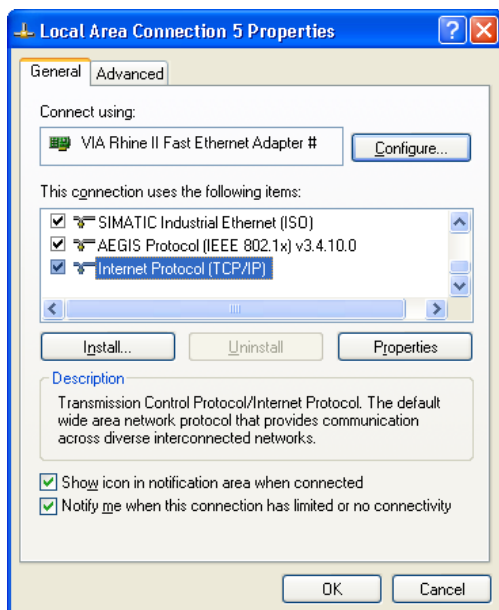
Local Area Connection 5 Properties

General | Advanced

Connect using:

VIA Rhine II Fast Ethernet Adapter #

Configure...

This connection uses the following items:

SIMATIC Industrial Ethernet (ISO)
AEGIS Protocol (IEEE 802.1x) v3.4.10.0
Internet Protocol (TCP/IP)

Install... | Uninstall | Properties

Description

Transmission Control Protocol/Internet Protocol. The default wide area network protocol that provides communication across diverse interconnected networks.

Show icon in notification area when connected

Notify me when this connection has limited or no connectivity

OK | Cancel